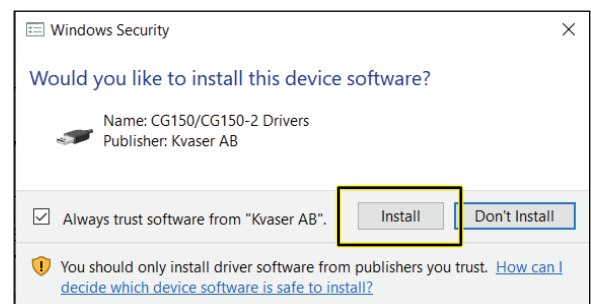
Windows Security

Would you like to install this device software?

Name: CG150/CG150-2 Drivers
Publisher: Kvaser AB

Always trust software from "Kvaser AB".

Install

Don't Install

You should only install driver software from publishers you trust. How can I decide which device software is safe to install?